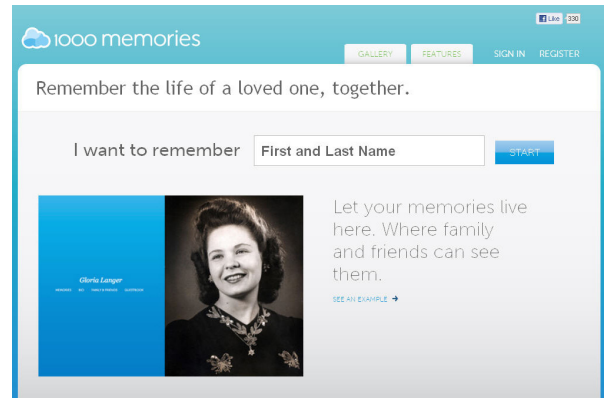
1000 memories

Like 330

GALLERY FEATURES SIGN IN REGISTER

Remember the life of a loved one, together.

I want to remember First and Last Name START

Gloria Langer

MEMORIES BIO FAMILY & FRIENDS GUESTBOOK

Let your memories live here. Where family and friends can see them.

SEE AN EXAMPLE →